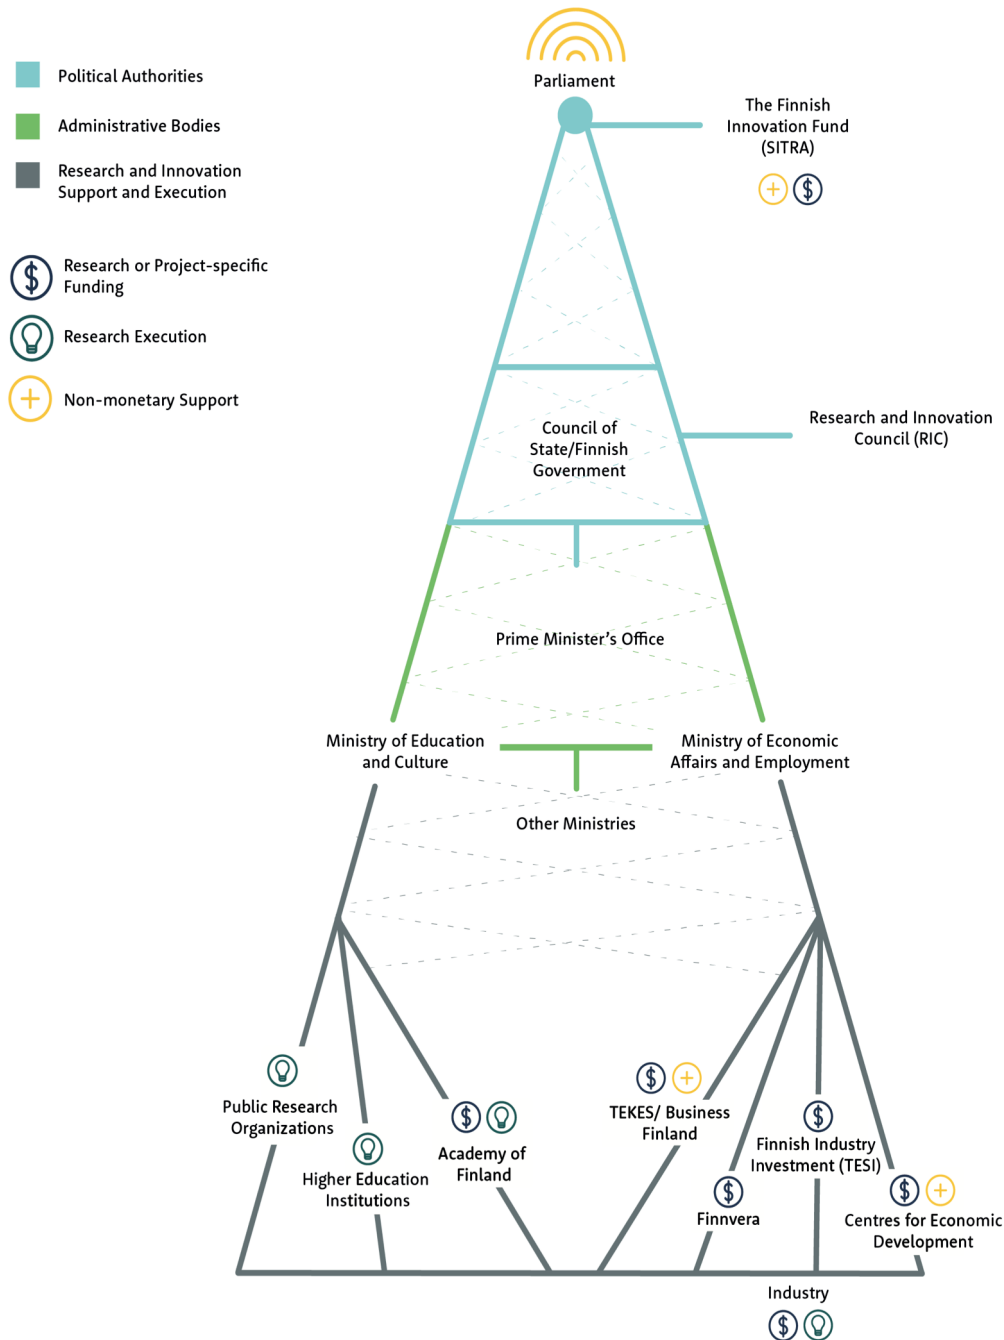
Political Authorities

Administrative Bodies

Research and Innovation Support and Execution

Research or Project-specific Funding

Research Execution

Non-monetary Support

Parliament

The Finnish Innovation Fund (SITRA)

Council of State/Finnish Government

Research and Innovation Council (RIC)

Prime Minister's Office

Ministry of Education and Culture

Ministry of Economic Affairs and Employment

Other Ministries

Public Research Organizations

Higher Education Institutions

Academy of Finland

TEKES/ Business Finland

Finnish Industry Investment (TESI)

Finnvera

Centres for Economic Development

Industry